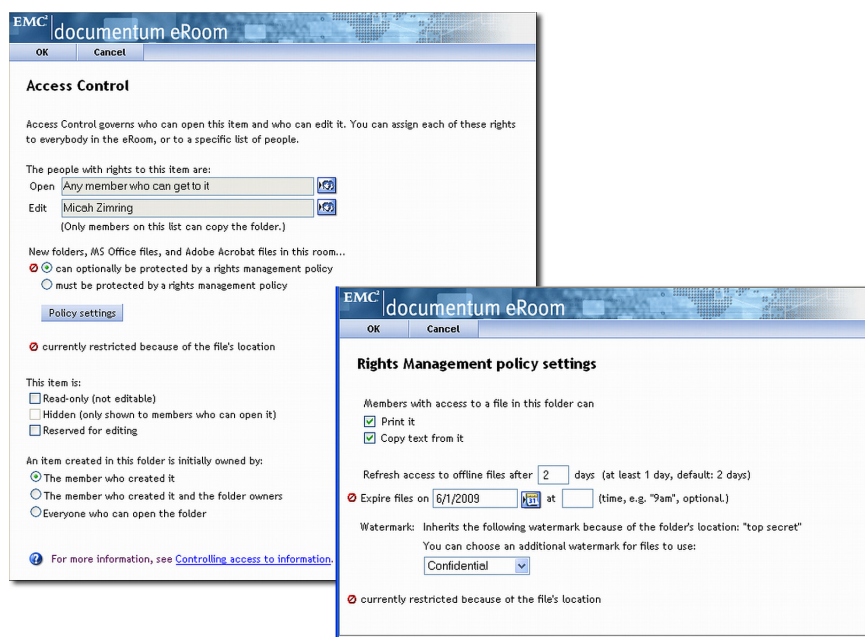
EMC² documentum eRoom

OK Cancel

Access Control

Access Control governs who can open this item and who can edit it. You can assign each of these rights to everybody in the eRoom, or to a specific list of people.

The people with rights to this item are:

Open Any member who can get to it

Edit Micah Zimring

(Only members on this list can copy the folder.)

New folders, MS Office files, and Adobe Acrobat files in this room...

can optionally be protected by a rights management policy

must be protected by a rights management policy

Policy settings

currently restricted because of the file's location

This item is:

Read-only (not editable)

Hidden (only shown to members who can open it)

Reserved for editing

An item created in this folder is initially owned by:

The member who created it

The member who created it and the folder owners

Everyone who can open the folder

For more information, see Controlling access to information.

EMC² documentum eRoom

OK Cancel

Rights Management policy settings

Members with access to a file in this folder can

Print it

Copy text from it

Refresh access to offline files after 2 days (at least 1 day, default: 2 days)

Expire files on 6/1/2009 at (time, e.g. "9am", optional.)

Watermark: Inherits the following watermark because of the folder's location: "top secret"

You can choose an additional watermark for files to use:

Confidential

currently restricted because of the file's location